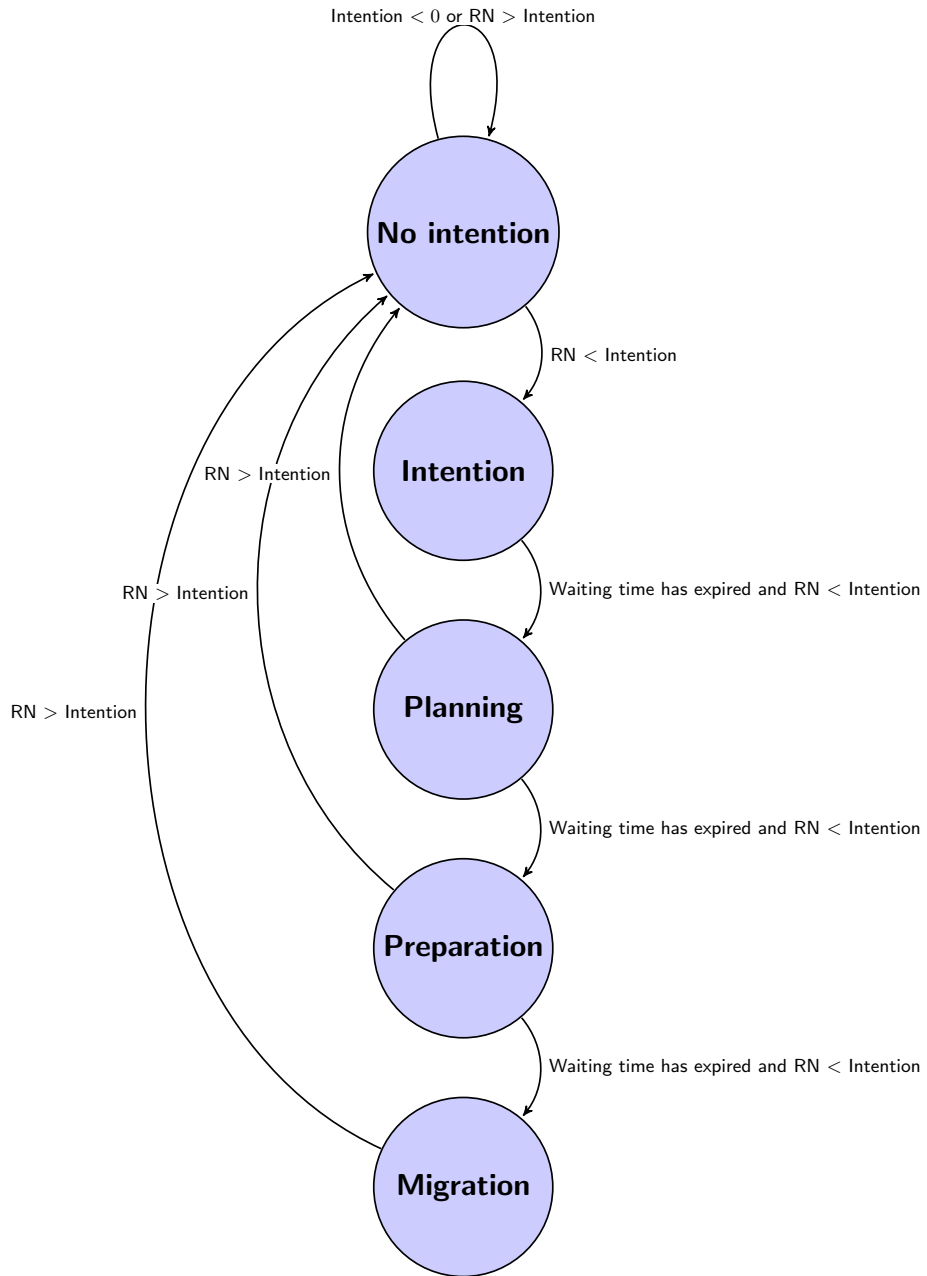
Intention $< 0$ or RN $>$ Intention

No intention

RN $<$ Intention

Intention

RN $>$ Intention

Waiting time has expired and RN $<$ Intention

RN $>$ Intention

RN $>$ Intention

Planning

Waiting time has expired and RN $<$ Intention

Preparation

Waiting time has expired and RN $<$ Intention

Migration